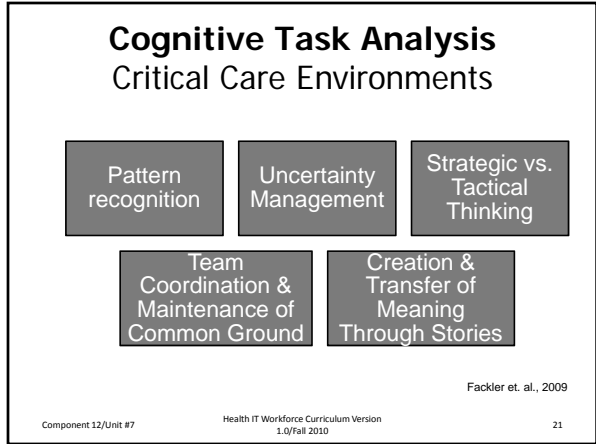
**Cognitive Task Analysis**
Critical Care Environments

Pattern recognition

Uncertainty Management

Strategic vs. Tactical Thinking

Team Coordination & Maintenance of Common Ground

Creation & Transfer of Meaning Through Stories

Fackler et. al., 2009

Component 12/Unit #7

Health IT Workforce Curriculum Version 1.0/Fall 2010

21